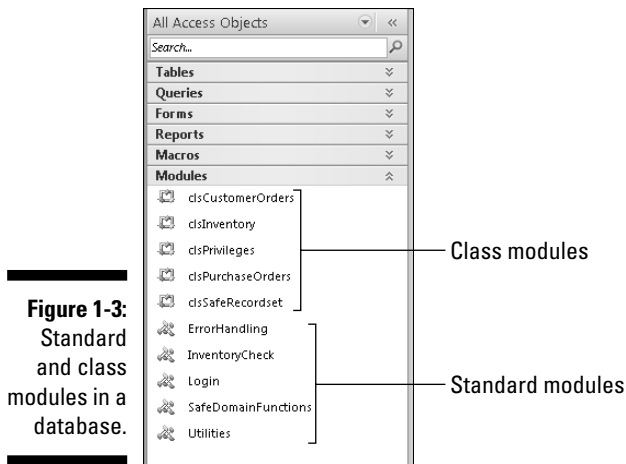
All Access Objects

Search...

Tables

Queries

Forms

Reports

Macros

Modules

clsCustomerOrders

clsInventory

clsPrivileges

clsPurchaseOrders

clsSafeRecordset

ErrorHandling

InventoryCheck

Login

SafeDomainFunctions

Utilities

Class modules

Standard modules

Figure 1-3: Standard and class modules in a database.